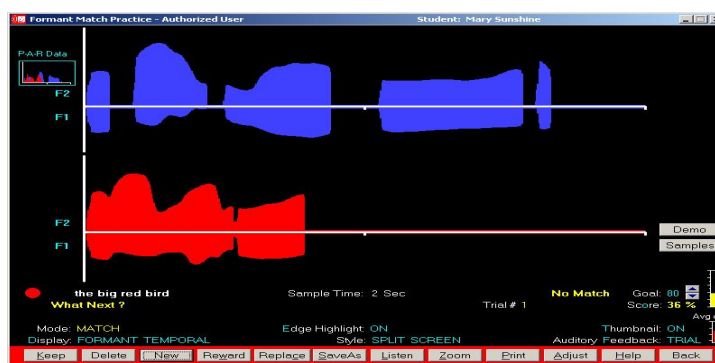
Formant Match Practice - Authorized User
Student: Mary Sunshine

P-A-R Data

F2
F1

F2
F1

Demo
Samples

the big red bird
What Next ?

Sample Time: 2 Sec

Trial # 1

No Match

Goal: 80
Score: 36 %

Avg

Mode: MATCH
Display: FORMANT TEMPORAL

Edge Highlight: ON
Style: SPLIT SCREEN

Thumbnail: ON
Auditory Feedback: TRIAL

Keep | Delete | New | Reward | Replace | SaveAs | Listen | Zoom | Print | Adjust | Help | Back